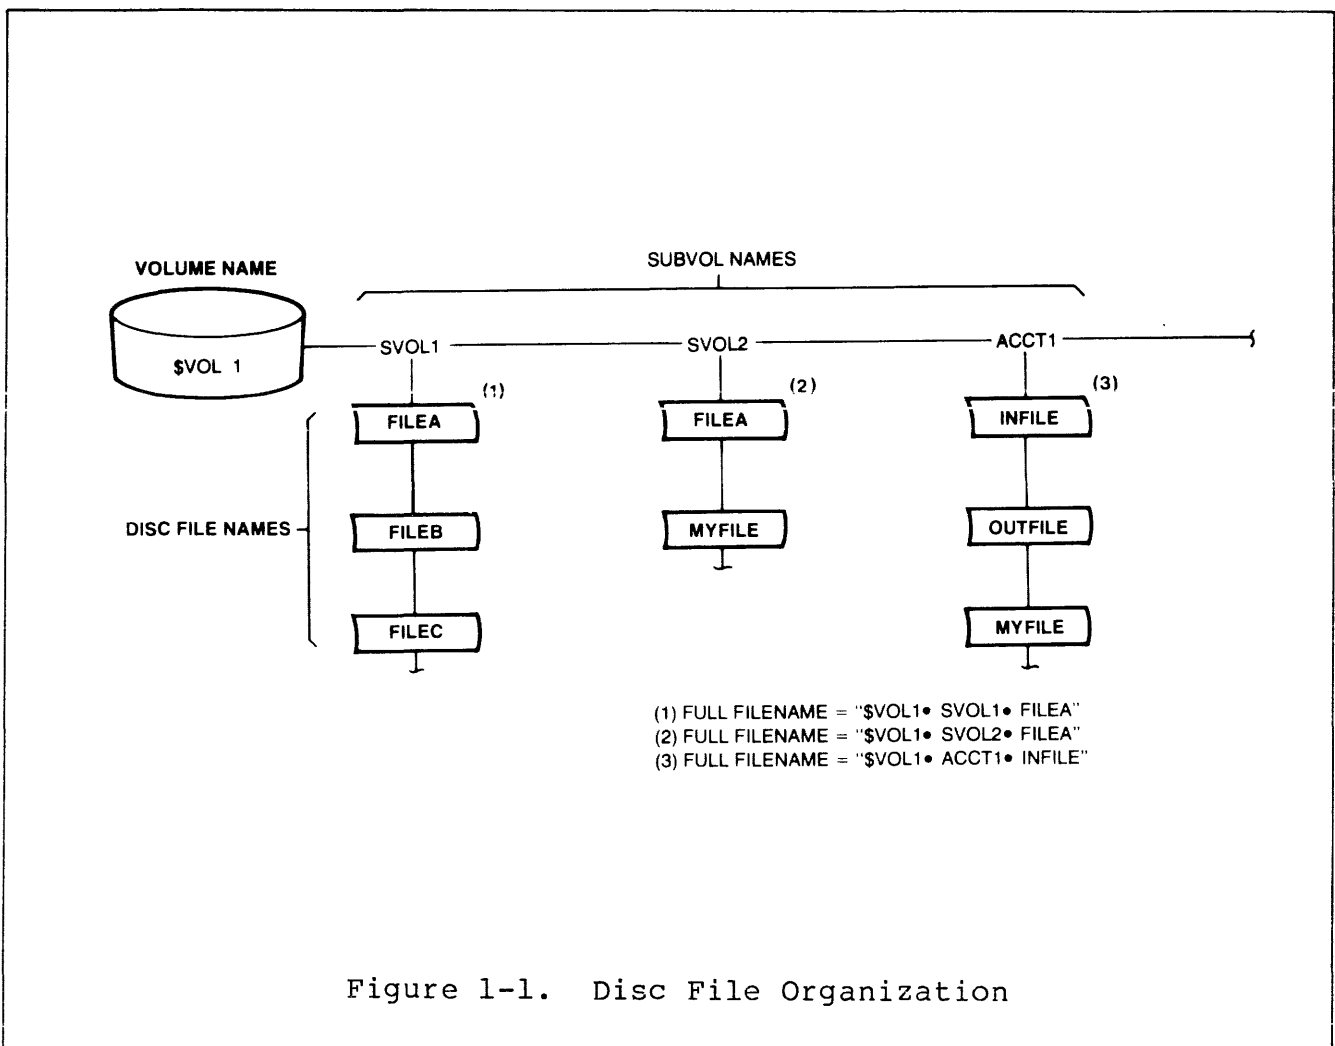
VOLUME NAME

$VOL 1

SUBVOL NAMES

SVOL1

SVOL2

ACCT1

(1)

FILEA

FILEB

FILEC

(2)

FILEA

MYFILE

(3)

INFILE

OUTFILE

MYFILE

DISC FILE NAMES

(1) FULL FILENAME = "$VOL1• SVOL1• FILEA"
(2) FULL FILENAME = "$VOL1• SVOL2• FILEA"
(3) FULL FILENAME = "$VOL1• ACCT1• INFILE"

Figure 1-1. Disc File Organization